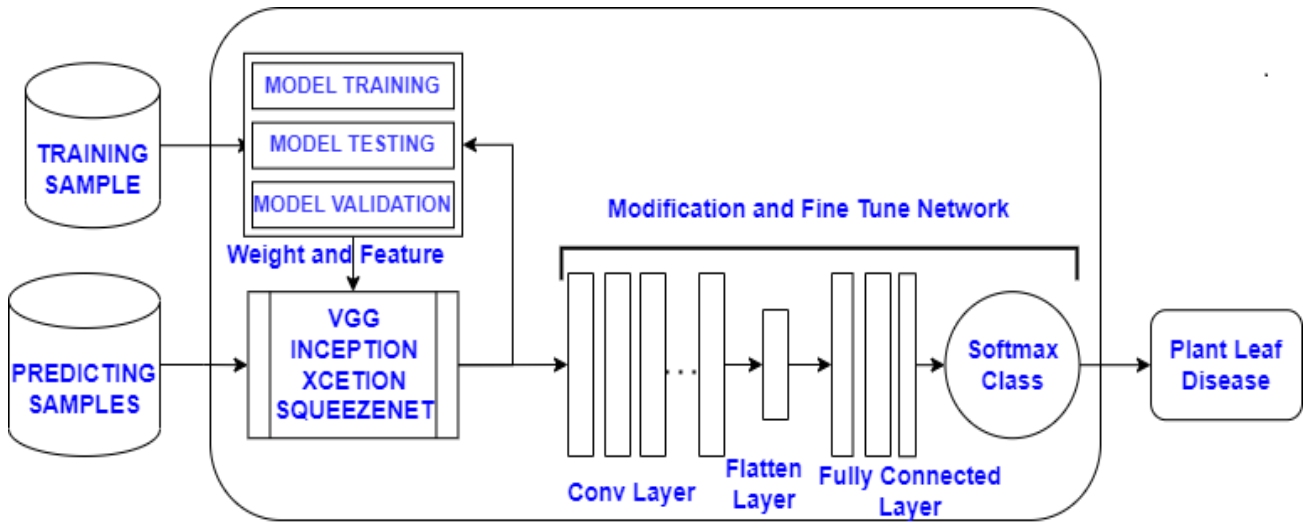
TRAINING SAMPLE

PREDICTING SAMPLES

MODEL TRAINING

MODEL TESTING

MODEL VALIDATION

Weight and Feature

VGG
INCEPTION
XCETION
SQUEEZENET

Modification and Fine Tune Network

Conv Layer

Flatten Layer

Fully Connected Layer

Softmax Class

Plant Leaf Disease